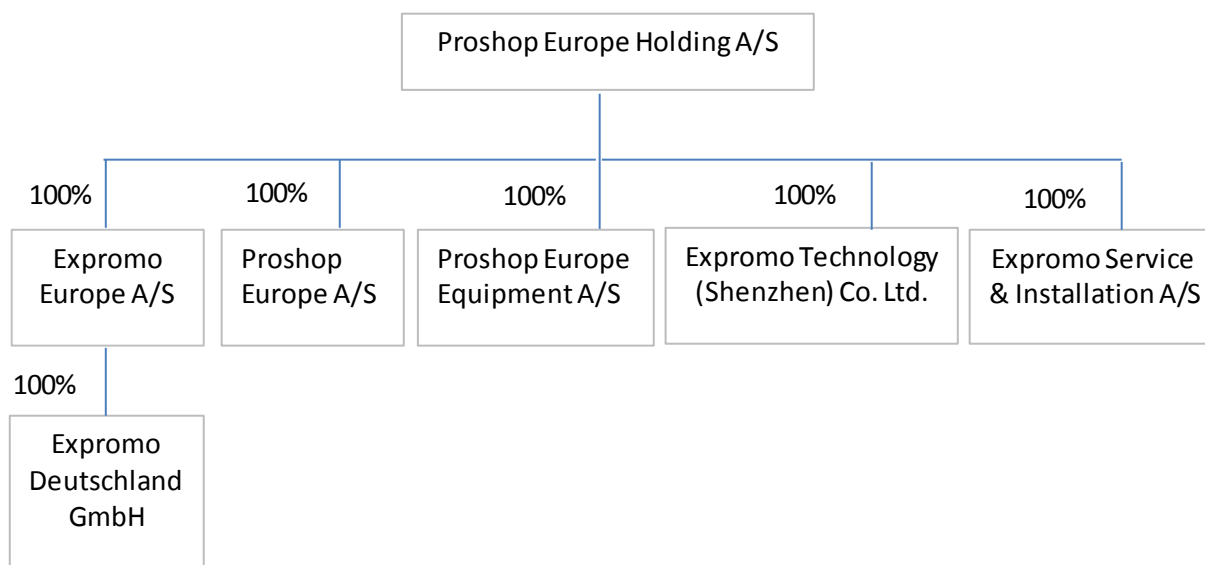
Proshop Europe Holding A/S

100%
Expromo Europe A/S

100%
Proshop Europe A/S

100%
Proshop Europe Equipment A/S

100%
Expromo Technology (Shenzhen) Co. Ltd.

100%
Expromo Service & Installation A/S

100%
Expromo Deutschland GmbH